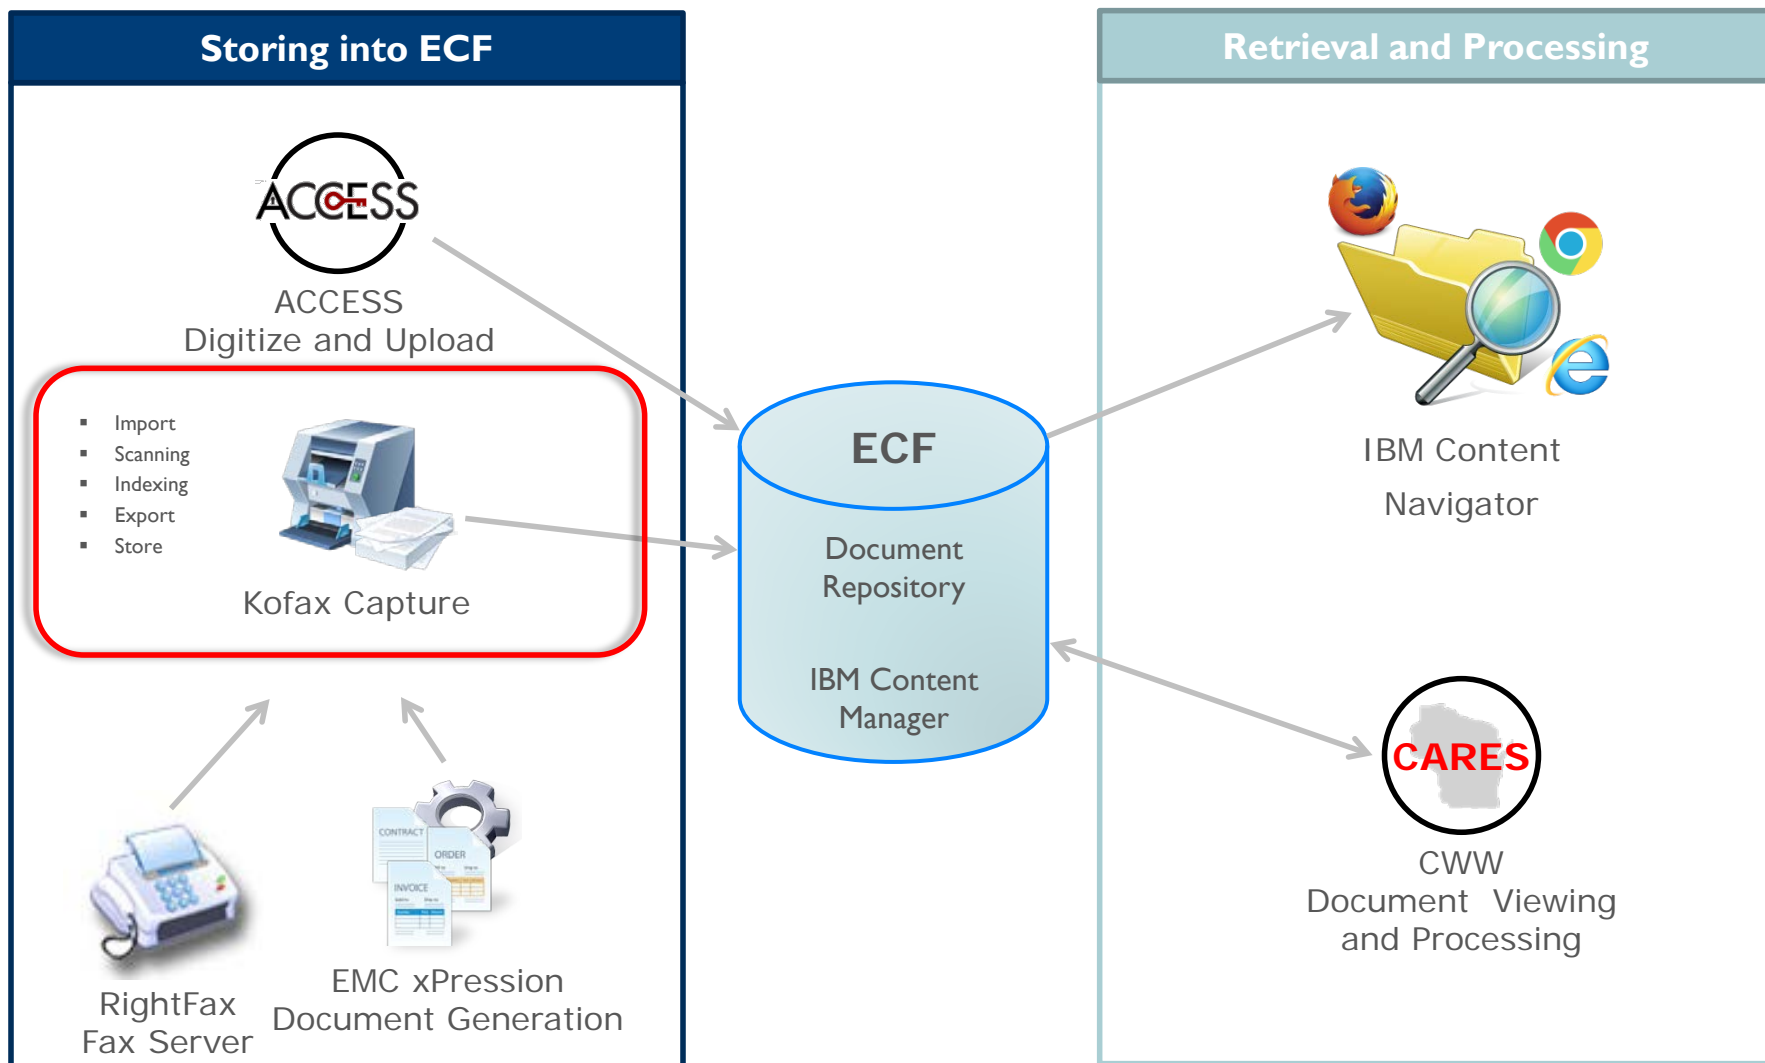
Storing into ECF

ACCESS

ACCESS
Digitize and Upload

- Import
- Scanning
- Indexing
- Export
- Store

Kofax Capture

CONTRACT
ORDER
INVOICE

RightFax
Fax Server

EMC xPression
Document Generation

ECF

Document Repository

IBM Content Manager

Retrieval and Processing

IBM Content
Navigator

CARES

CWW
Document Viewing
and Processing